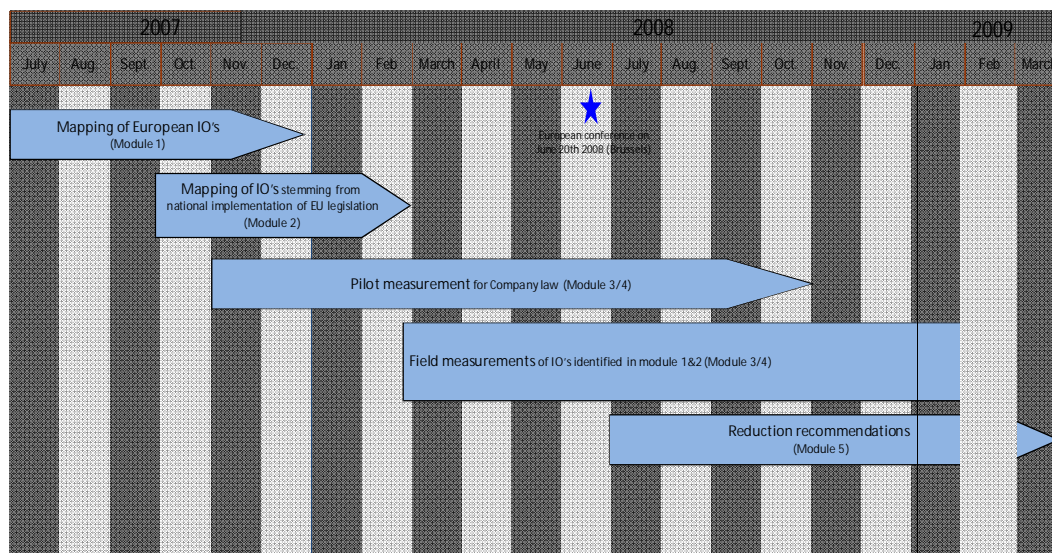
2007

2008

2009

July Aug. Sept. Oct Nov. Dec. Jan Feb March April May June July Aug. Sept. Oct Nov. Dec. Jan Feb March

Mapping of European IO's
(Module 1)

European conference on
June 20th 2008 (Brussels)

Mapping of IO's stemming from national implementation of EU legislation
(Module 2)

Pilot measurement for Company law (Module 3/4)

Field measurements of IO's identified in module 1&2 (Module 3/4)

Reduction recommendations
(Module 5)